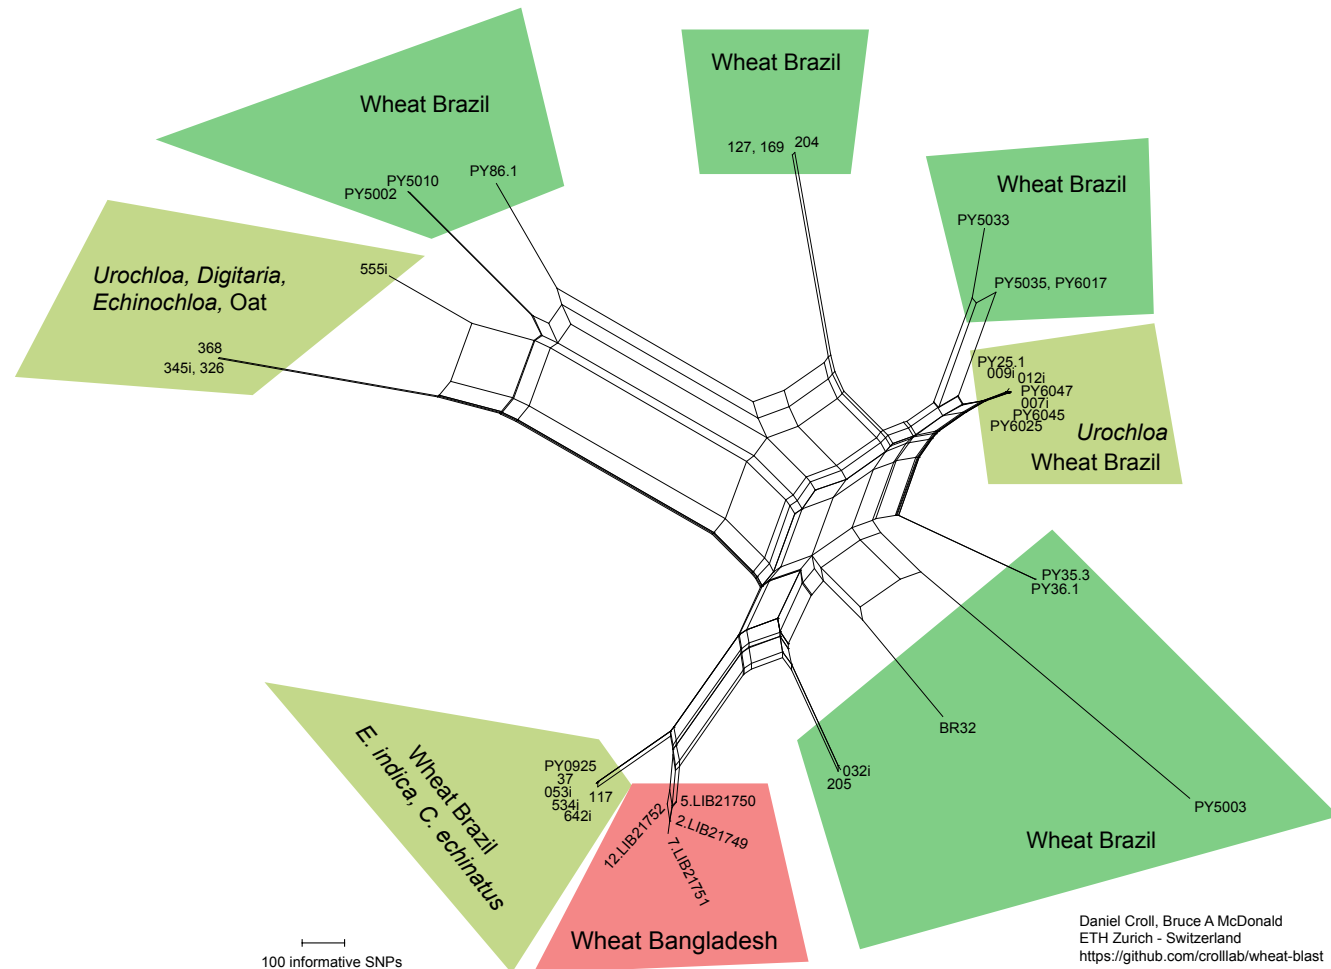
Wheat Brazil

PY5010
PY5002
PY86.1

Wheat Brazil

127, 169
204

Wheat Brazil

PY5033
PY5035, PY6017

Urochloa, Digitaria, Echinochloa, Oat

555i
368
345i, 326

PY25.1
009i
012i
PY6047
007i
PY6045
PY6025
Urochloa
Wheat Brazil

PY35.3
PY36.1

BR32

032i
205

PY5003

Wheat Brazil

Wheat Brazil
E. indica, C. echinatus

PY0925
37
053i
534i
642i
117

5.LIB21750
12.LIB21752
2.LIB21749
7.LIB21751

Wheat Bangladesh

100 informative SNPs

Daniel Croll, Bruce A McDonald
ETH Zurich - Switzerland
https://github.com/crolllab/wheat-blast